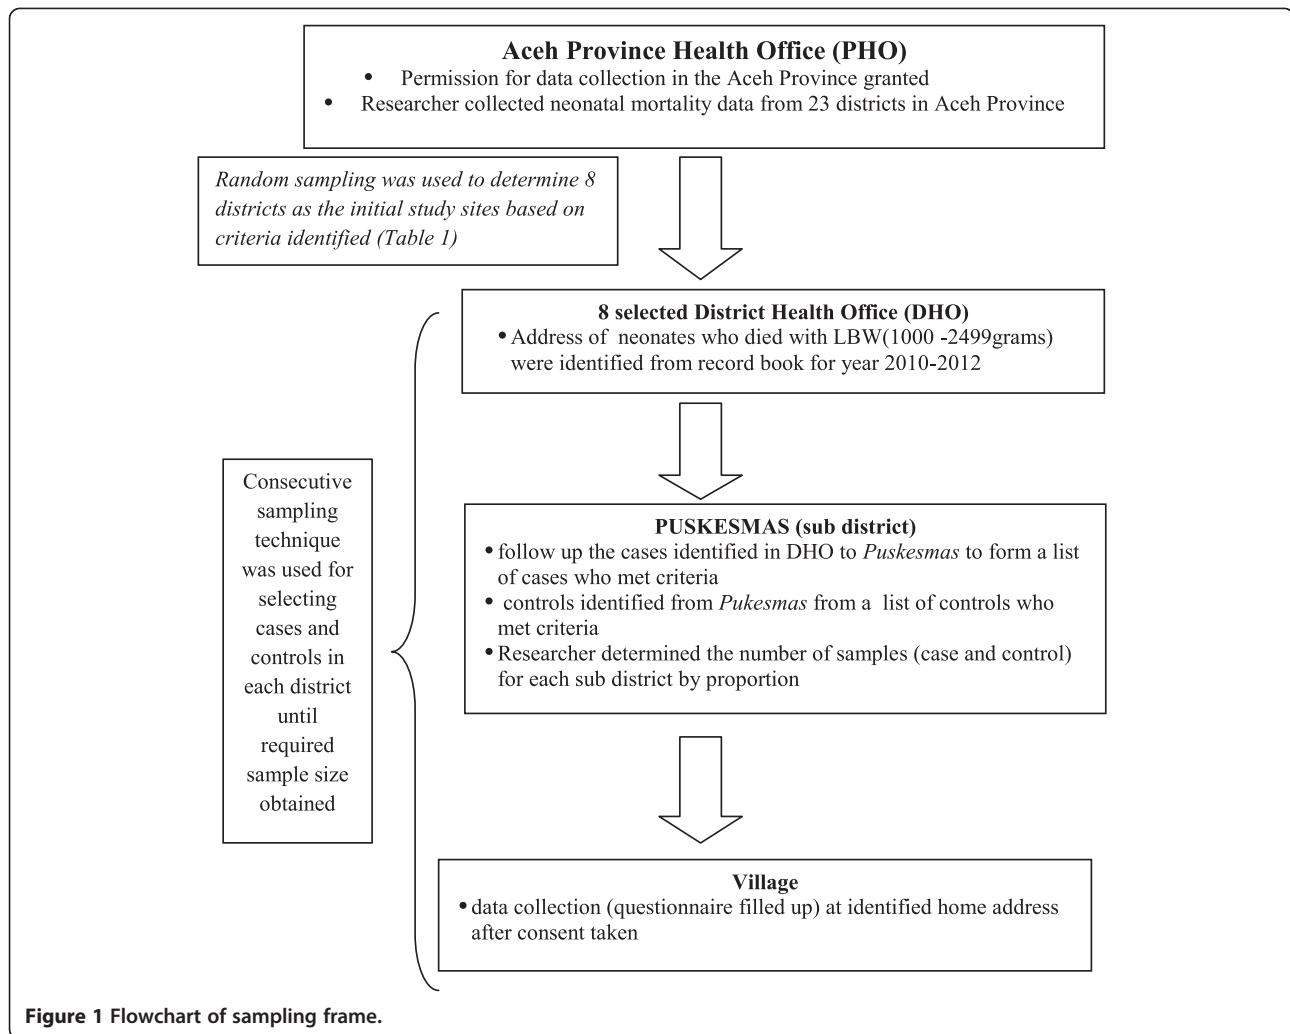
**Aceh Province Health Office (PHO)**

- Permission for data collection in the Aceh Province granted
- Researcher collected neonatal mortality data from 23 districts in Aceh Province

*Random sampling was used to determine 8 districts as the initial study sites based on criteria identified (Table 1)*

**8 selected District Health Office (DHO)**

- Address of neonates who died with LBW(1000 -2499grams) were identified from record book for year 2010-2012

Consecutive sampling technique was used for selecting cases and controls in each district until required sample size obtained

**PUSKESMAS (sub district)**

- follow up the cases identified in DHO to *Puskesmas* to form a list of cases who met criteria
- controls identified from *Pukesmas* from a list of controls who met criteria
- Researcher determined the number of samples (case and control) for each sub district by proportion

**Village**

- data collection (questionnaire filled up) at identified home address after consent taken

**Figure 1 Flowchart of sampling frame.**